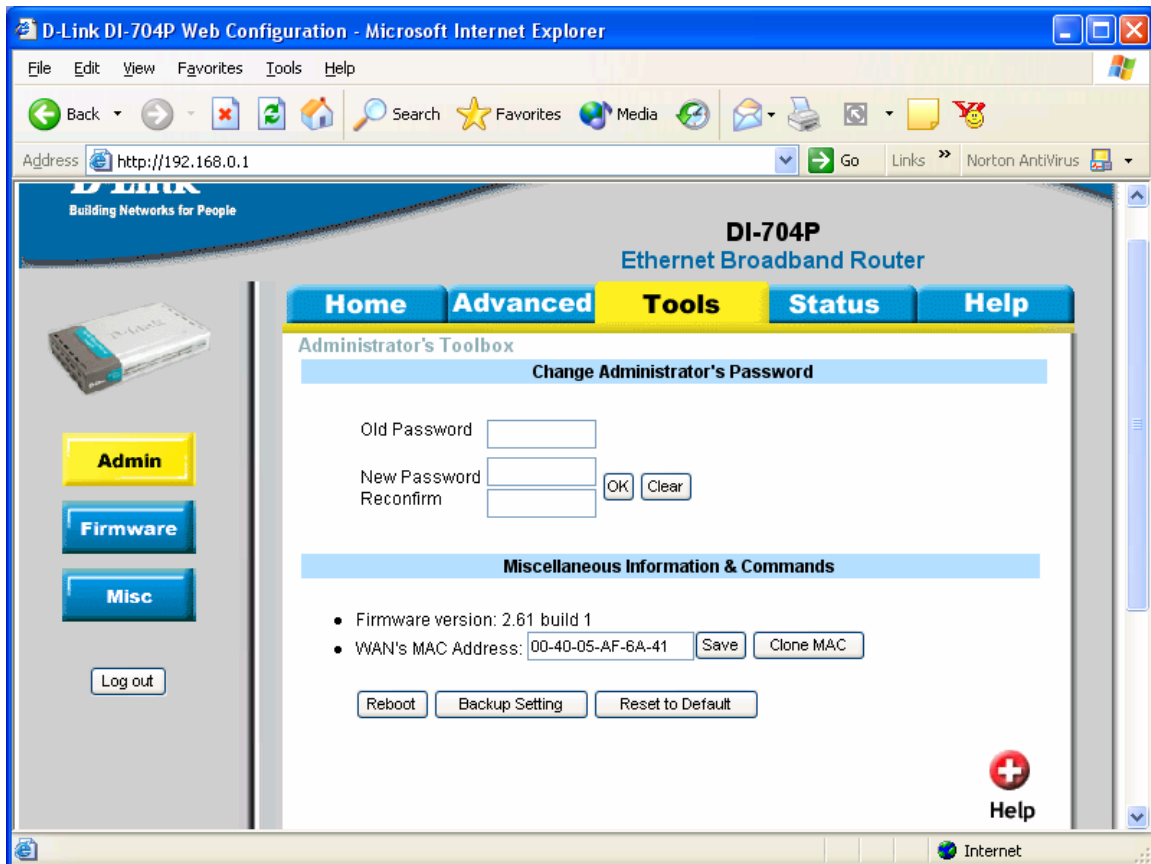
D-Link DI-704P Web Configuration - Microsoft Internet Explorer

File Edit View Favorites Tools Help

Back Search Favorites Media

Address http://192.168.0.1 Go Links » Norton AntiVirus

D-Link
Building Networks for People

DI-704P
Ethernet Broadband Router

Home Advanced Tools Status Help

Admin
Firmware
Misc
Log out

Administrator's Toolbox

Change Administrator's Password

Old Password
New Password
Reconfirm
OK Clear

Miscellaneous Information & Commands

• Firmware version: 2.61 build 1
• WAN's MAC Address: 00-40-05-AF-6A-41 Save Clone MAC

Reboot Backup Setting Reset to Default

Help

Internet